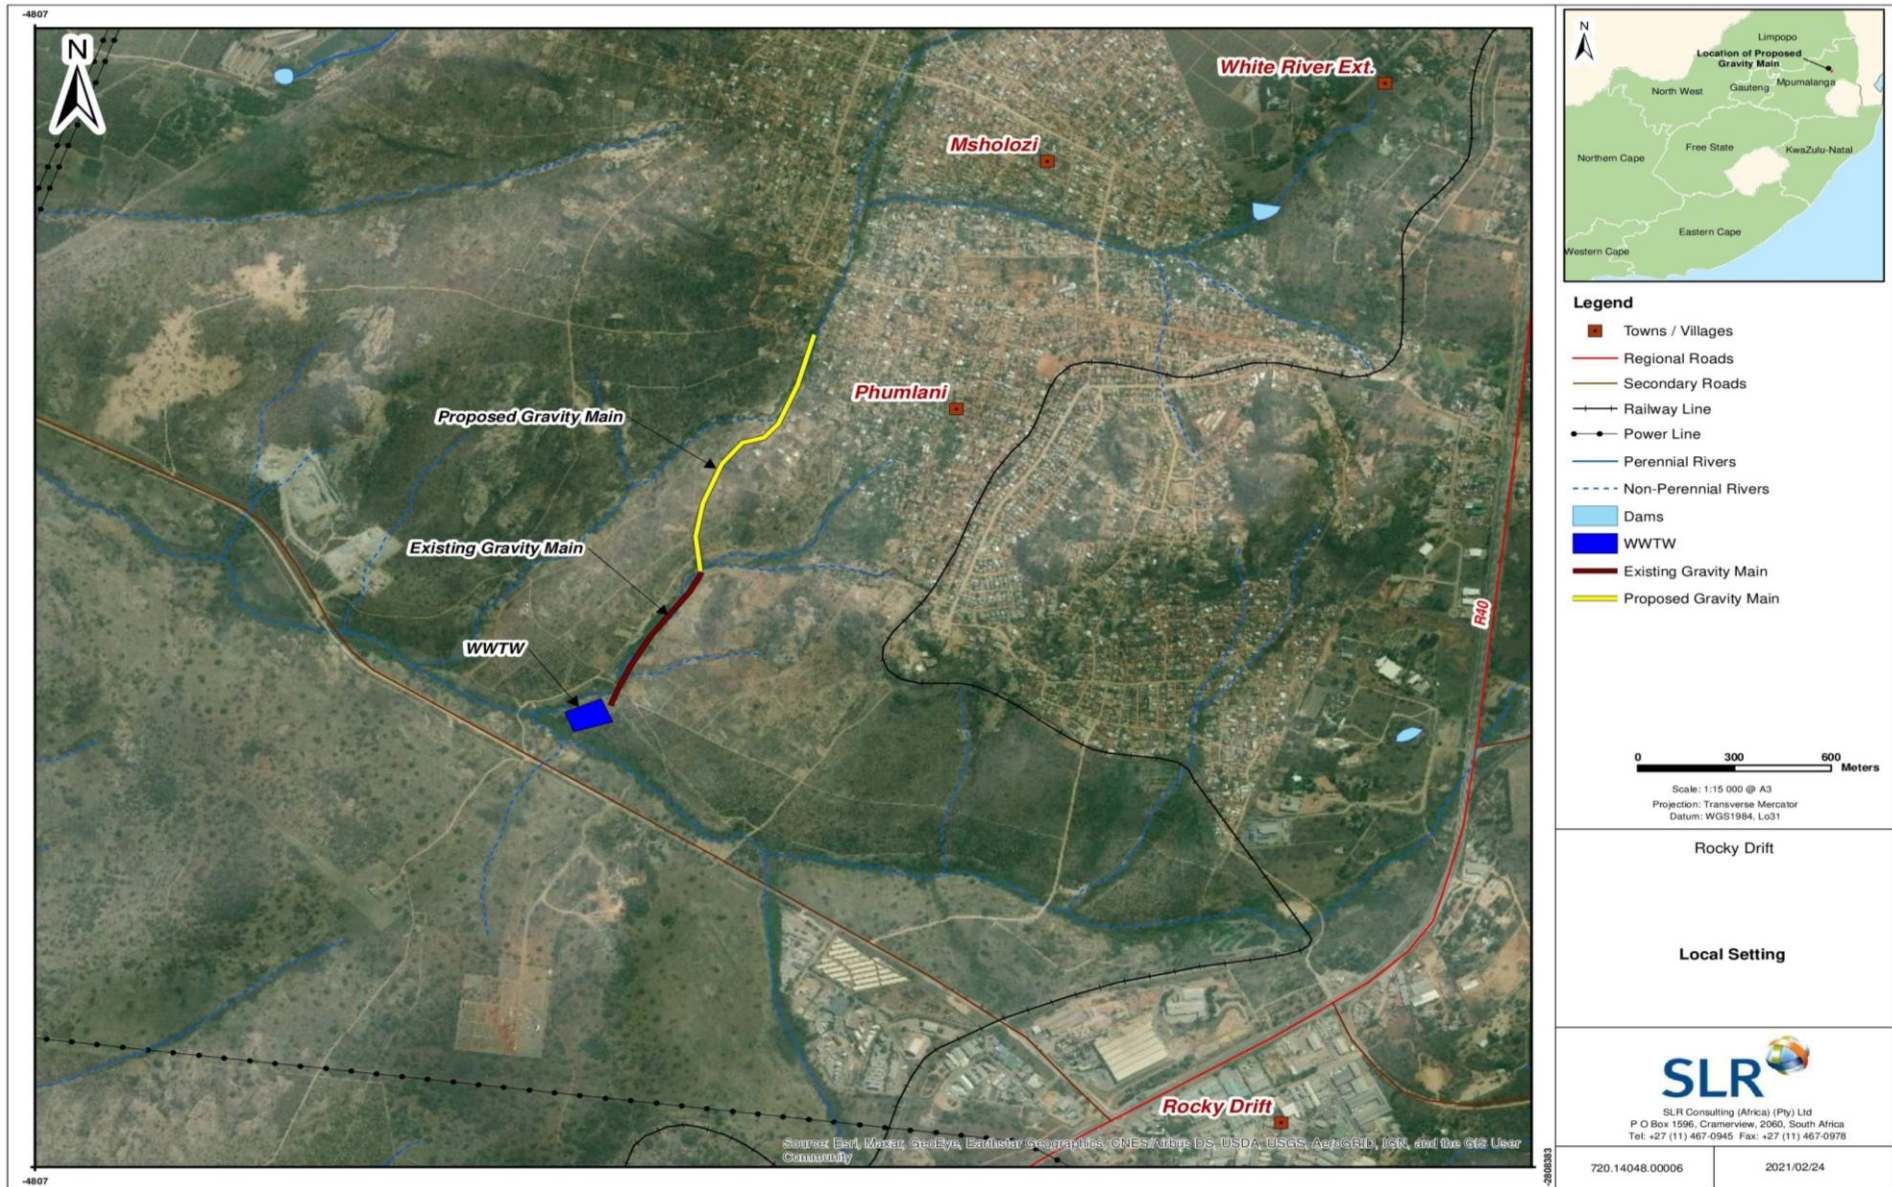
-4807

N

White River Ext.

Msholozi

Phumlani

Proposed Gravity Main

Existing Gravity Main

WWTW

R40

Rocky Drift

Source: Esri, Maxar, GeoEye, Earthstar Geographics, CNES/Airbus DS, USDA, USGS, AeroGRID, IGN, and the GIS User Community

-4807

-2808383

N

Limpopo

Location of Proposed Gravity Main

North West

Gauteng

Mpumalanga

Free State

KwaZulu-Natal

Northern Cape

Eastern Cape

Western Cape

Legend

Towns / Villages

Regional Roads

Secondary Roads

Railway Line

Power Line

Perennial Rivers

Non-Perennial Rivers

Dams

WWTW

Existing Gravity Main

Proposed Gravity Main

0 300 600 Meters

Scale: 1:15 000 @ A3

Projection: Transverse Mercator

Datum: WGS1984, Lo31

Rocky Drift

Local Setting

SLR

SLR Consulting (Africa) (Pty) Ltd

P O Box 1596, Cramerview, 2060, South Africa

Tel: +27 (11) 467-0945 Fax: +27 (11) 467-0978

720.14048.00006

2021/02/24